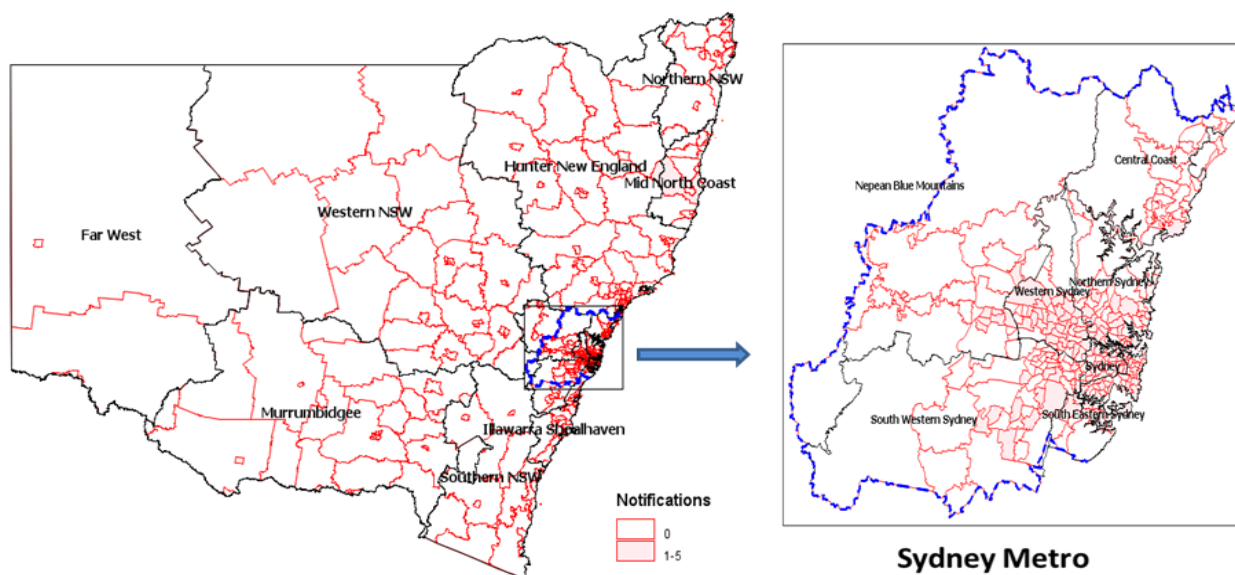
Northern NSW

Hunter New England

Mid North Coast

Western NSW

Far West

Murrumbidgee

Illawarra Shoalhaven

Southern NSW

Notifications

0

1-5

Central Coast

Nepean Blue Mountains

Western Sydney

Northern Sydney

Sydney

South Western Sydney

South Eastern Sydney

Sydney Metro